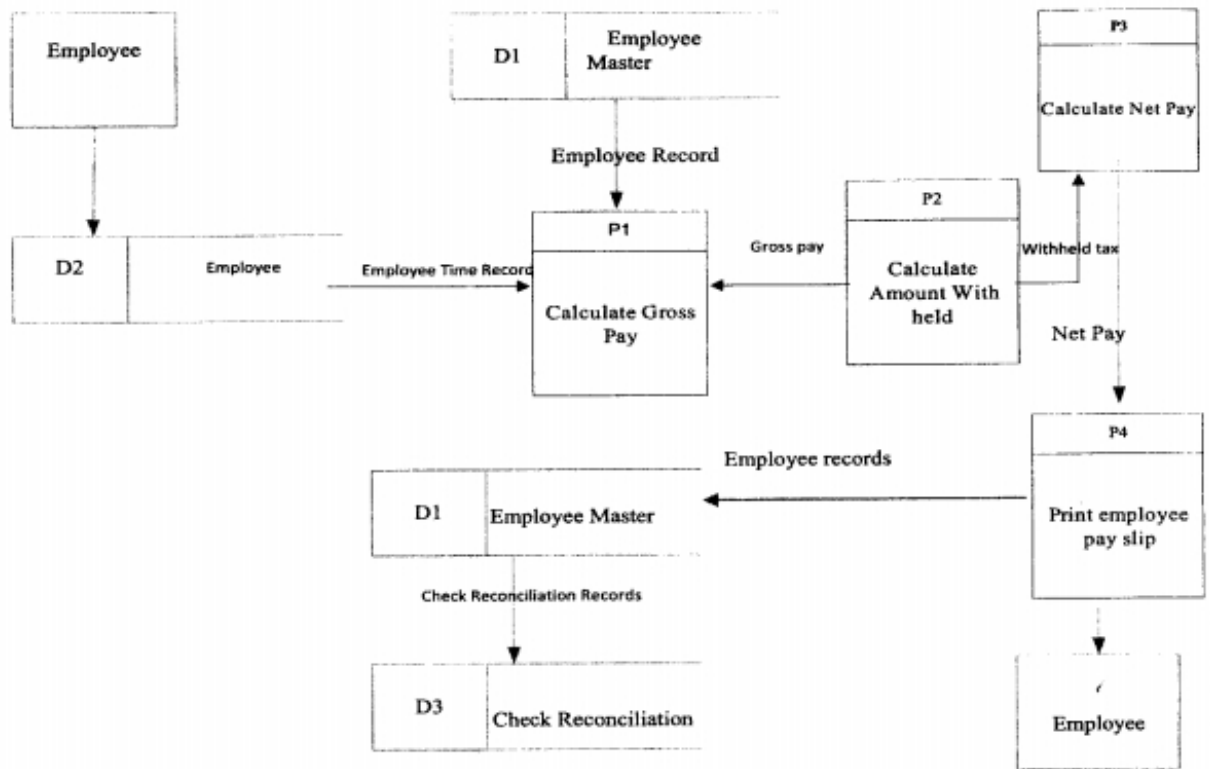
Employee

D1 Employee Master

P3

Calculate Net Pay

Employee Record

D2 Employee

Employee Time Record

P1

Calculate Gross Pay

Gross pay

P2

Calculate Amount With held

Withheld tax

Net Pay

P4

Print employee pay slip

Employee records

D1 Employee Master

Check Reconciliation Records

D3 Check Reconciliation

Employee